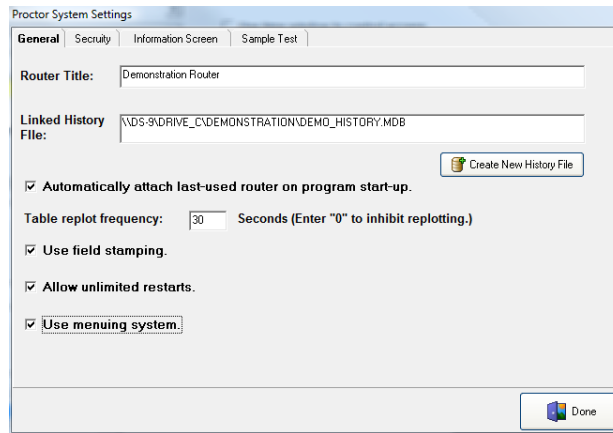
Proctor System Settings

General | Secruity | Information Screen | Sample Test

Router Title: Demonstration Router

Linked History File: \\DS-9\DRIVE_C\DEMONSTRATION\DEMO_HISTORY.MDB

Create New History File

☑ Automatically attach last-used router on program start-up.

Table replot frequency: 30 Seconds (Enter "0" to inhibit replotting.)

☑ Use field stamping.

☑ Allow unlimited restarts.

☑ Use menuing system.

Done